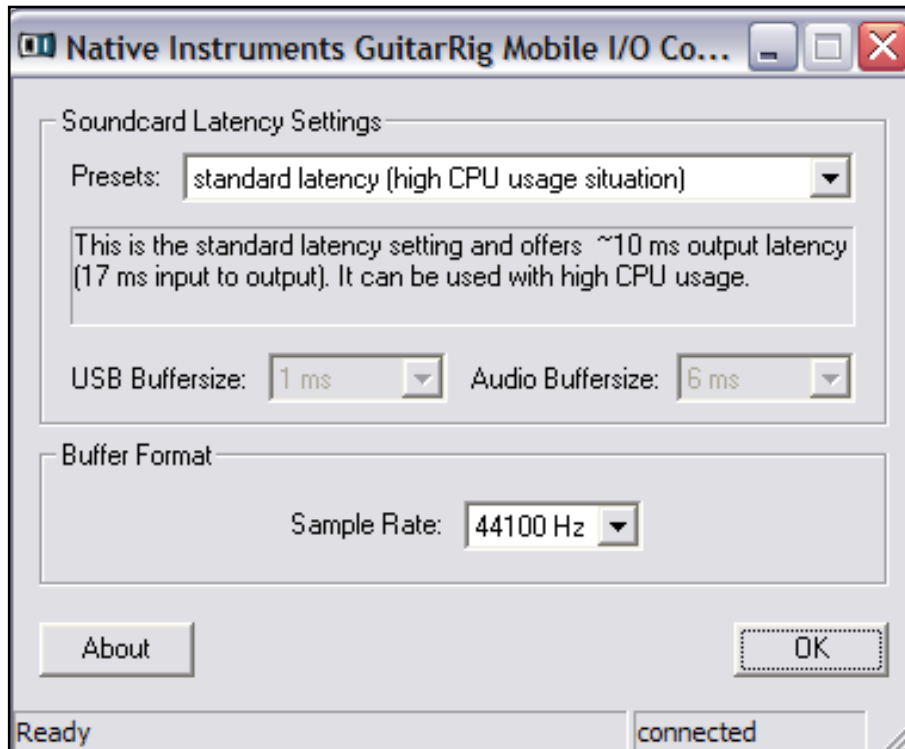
Native Instruments GuitarRig Mobile I/O Co...

Soundcard Latency Settings

Presets: standard latency (high CPU usage situation)

This is the standard latency setting and offers ~10 ms output latency (17 ms input to output). It can be used with high CPU usage.

USB Buffersize: 1 ms

Audio Buffersize: 6 ms

Buffer Format

Sample Rate: 44100 Hz

About

OK

Ready

connected